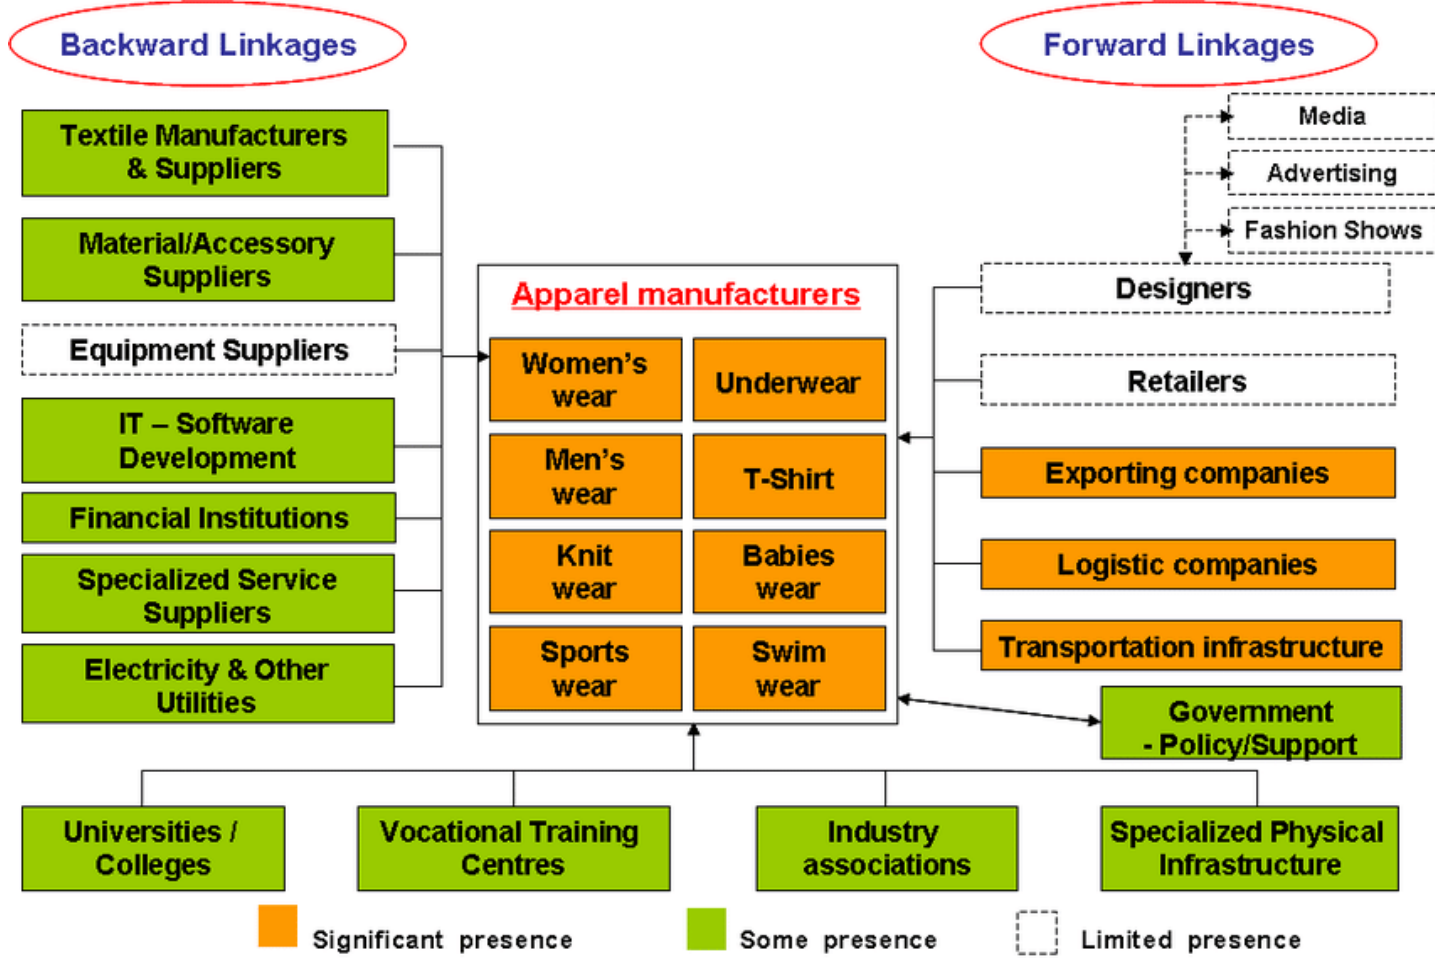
Backward Linkages

Forward Linkages

Textile Manufacturers & Suppliers

Material/Accessory Suppliers

Equipment Suppliers

IT – Software Development

Financial Institutions

Specialized Service Suppliers

Electricity & Other Utilities

Apparel manufacturers

Women's wear

Underwear

Men's wear

T-Shirt

Knit wear

Babies wear

Sports wear

Swim wear

Media

Advertising

Fashion Shows

Designers

Retailers

Exporting companies

Logistic companies

Transportation infrastructure

Government - Policy/Support

Universities / Colleges

Vocational Training Centres

Industry associations

Specialized Physical Infrastructure

Significant presence

Some presence

Limited presence